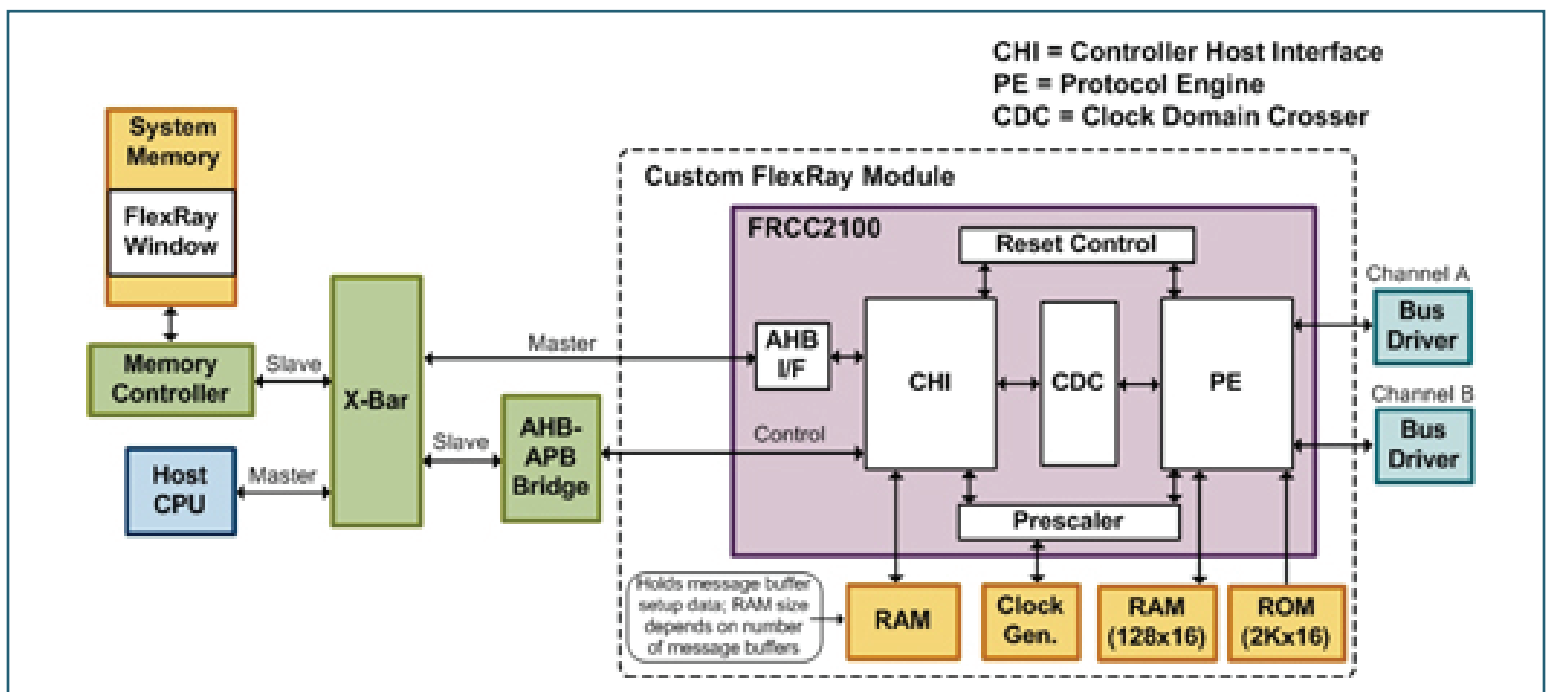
CHI = Controller Host Interface
PE = Protocol Engine
CDC = Clock Domain Crosser

System Memory

FlexRay Window

Memory Controller

Slave

X-Bar

Master

Host CPU

Master

Slave

AHB-APB Bridge

Control

Custom FlexRay Module

FRCC2100

Reset Control

AHB I/F

CHI

CDC

PE

Prescaler

Channel A

Bus Driver

Channel B

Bus Driver

Holds message buffer setup data; RAM size depends on number of message buffers

RAM

Clock Gen.

RAM (128x16)

ROM (2Kx16)